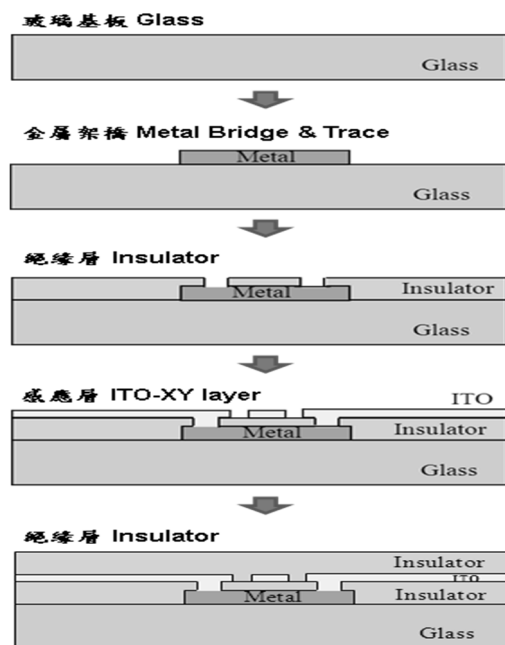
玻璃基板 Glass

Glass

金屬架橋 Metal Bridge & Trace

Metal

Glass

絕緣層 Insulator

Insulator

Metal

Glass

感應層 ITO-XY layer

ITO

Insulator

Metal

Glass

絕緣層 Insulator

Insulator

ITO

Insulator

Metal

Glass